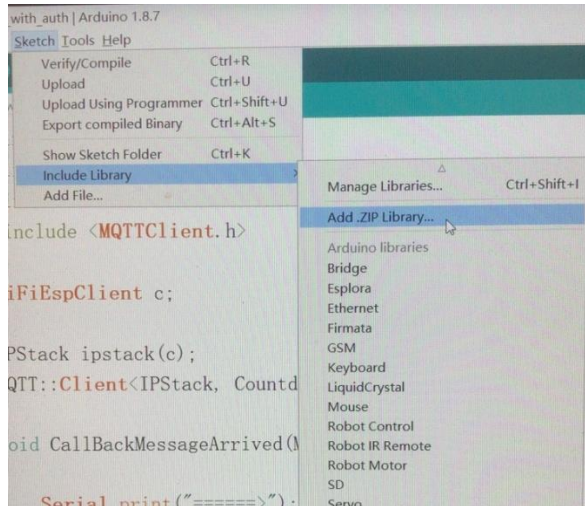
with_auth | Arduino 1.8.7
Sketch Tools Help
Verify/Compile Ctrl+R
Upload Ctrl+U
Upload Using Programmer Ctrl+Shift+U
Export compiled Binary Ctrl+Alt+S
Show Sketch Folder Ctrl+K
Include Library
Add File...

include <MQTTClient.h>

iFiEspClient c;

PStack ipstack(c);
QTT::Client<IPStack, Countd

oid CallBackMessageArrived(M

Serial.print("======>");

Manage Libraries... Ctrl+Shift+I
Add .ZIP Library...
Arduino libraries
Bridge
Esplora
Ethernet
Firmata
GSM
Keyboard
LiquidCrystal
Mouse
Robot Control
Robot IR Remote
Robot Motor
SD
Servo